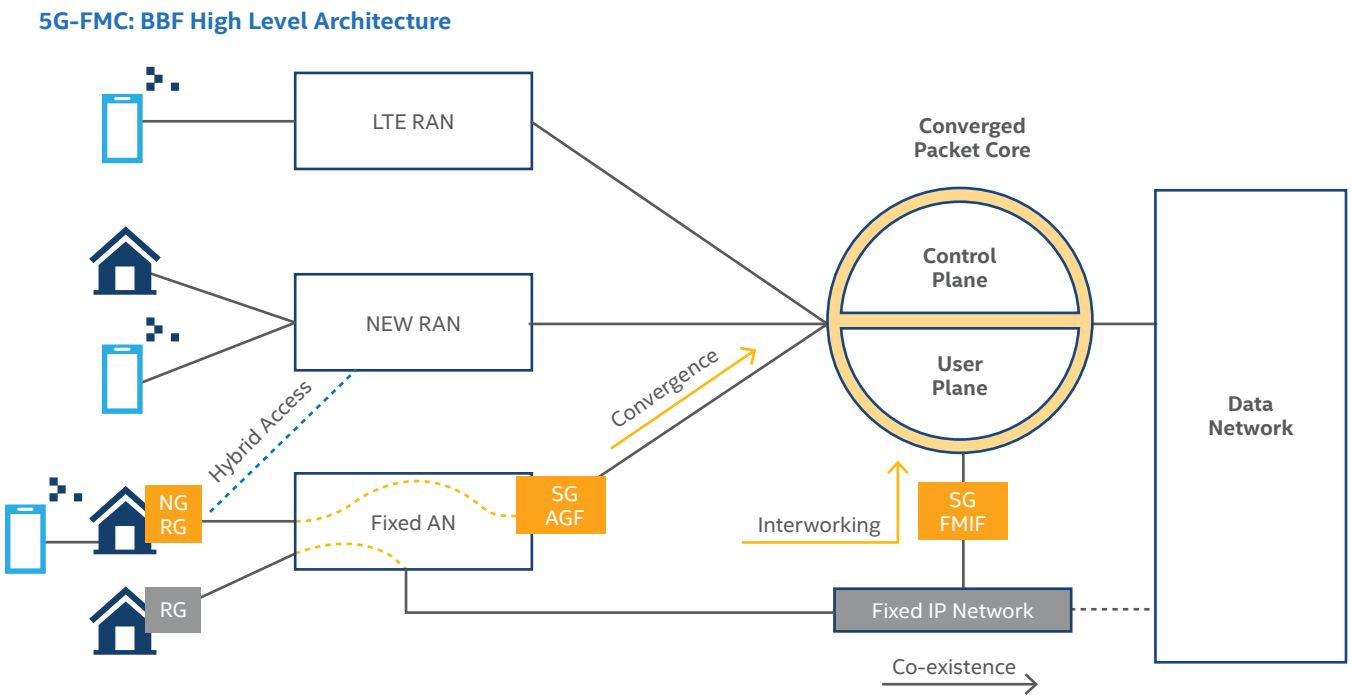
5G-FMC: BBF High Level Architecture

LTE RAN

Converged Packet Core

Control Plane

User Plane

Data Network

NEW RAN

Hybrid Access

Convergence

NG RG

Fixed AN

SG AGF

Interworking

SG FMIF

RG

Fixed IP Network

Co-existence